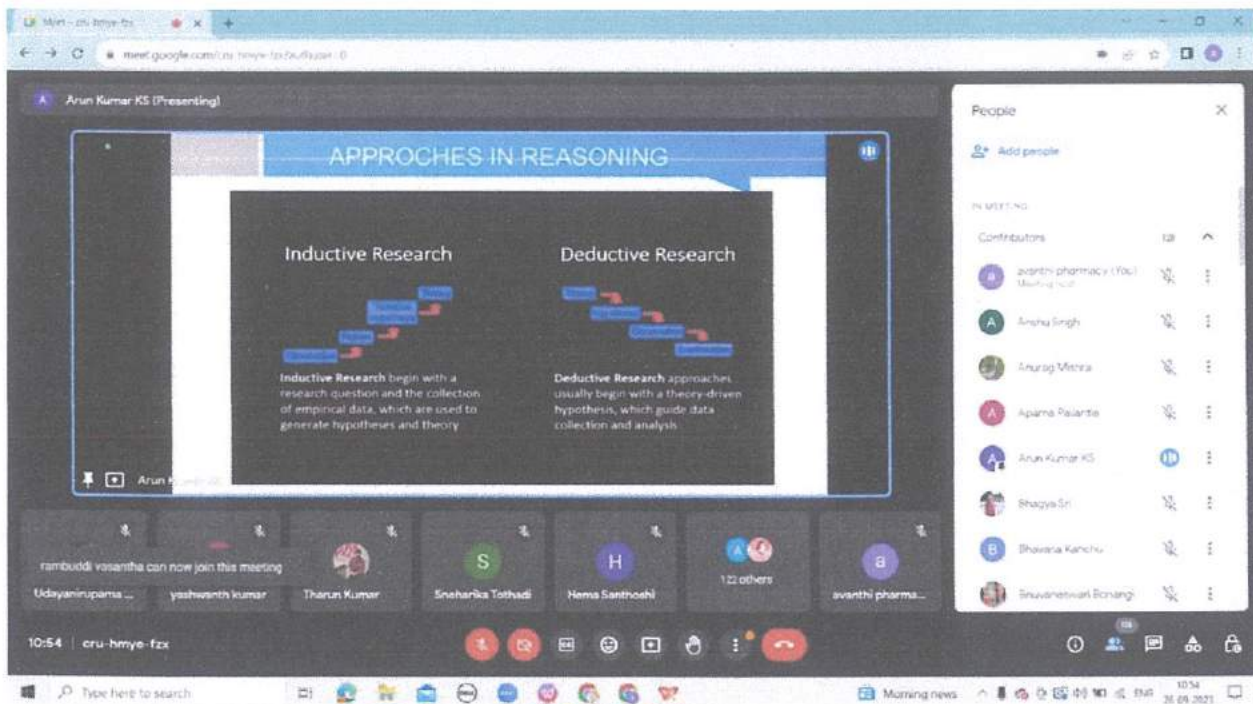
Meet - cru-hmye-fzx

meet.google.com/cru-hmye-fzx

Arun Kumar KS (Presenting)

APPROCHES IN REASONING

Inductive Research

Inductive Research begin with a research question and the collection of empirical data, which are used to generate hypotheses and theory

Deductive Research

Deductive Research approaches usually begin with a theory-driven hypothesis, which guide data collection and analysis

Arun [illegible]

rambuddi vasantha can now join this meeting

Udayanirupama ...

yashwanth kumar

Tharun Kumar

S
Sneharika Tothadi

H
Hema Santhoshi

122 others

a
avanthi pharma...

People

Add people

IN MEETING

Contributors

avanthi pharmacy (You)

Anshu Singh

Anurag Mishra

Aparna Palantla

Arun Kumar KS

Bhagya Sri

Bhavana Kanchu

Bhuvaneswari Bonangi

10:54 | cru-hmye-fzx

Type here to search

Morning news

ENG

10:54
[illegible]